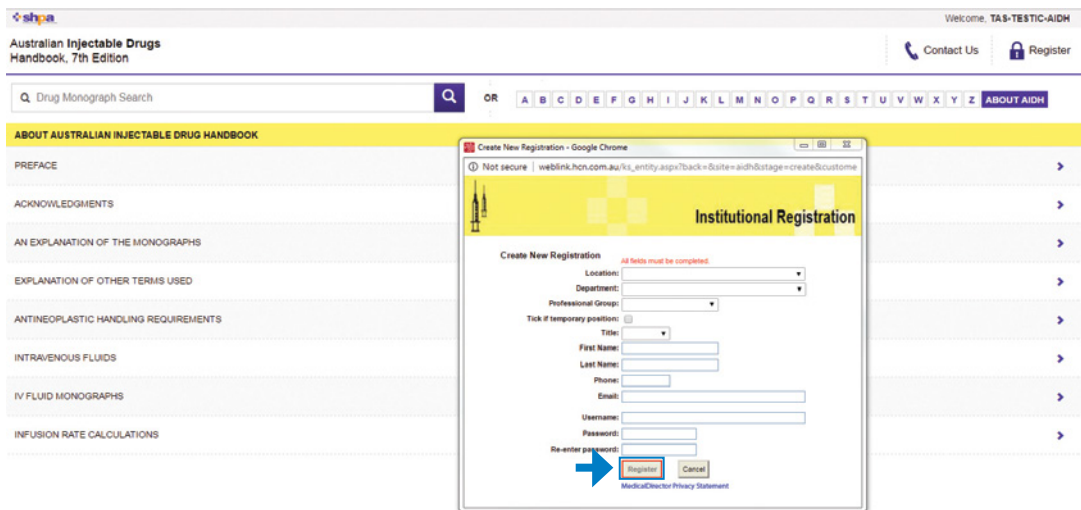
shpa

Welcome, TAS-TESTIC-AIDH

Australian Injectable Drugs Handbook, 7th Edition

Contact Us

Register

Drug Monograph Search

OR

A B C D E F G H I J K L M N O P Q R S T U V W X Y Z ABOUT AIDH

ABOUT AUSTRALIAN INJECTABLE DRUG HANDBOOK

PREFACE

ACKNOWLEDGMENTS

AN EXPLANATION OF THE MONOGRAPHS

EXPLANATION OF OTHER TERMS USED

ANTINEOPLASTIC HANDLING REQUIREMENTS

INTRAVENOUS FLUIDS

IV FLUID MONOGRAPHS

INFUSION RATE CALCULATIONS

Create New Registration - Google Chrome

Not secure | weblink.hcn.com.au/ks_entity.aspx?back=&site=aidh&stage=create&custome

Institutional Registration

Create New Registration

All fields must be completed.

Location:

Department:

Professional Group:

Tick if temporary position:

Title:

First Name:

Last Name:

Phone:

Email:

Username:

Password:

Re-enter password:

Register

Cancel

MedicalDirector Privacy Statement